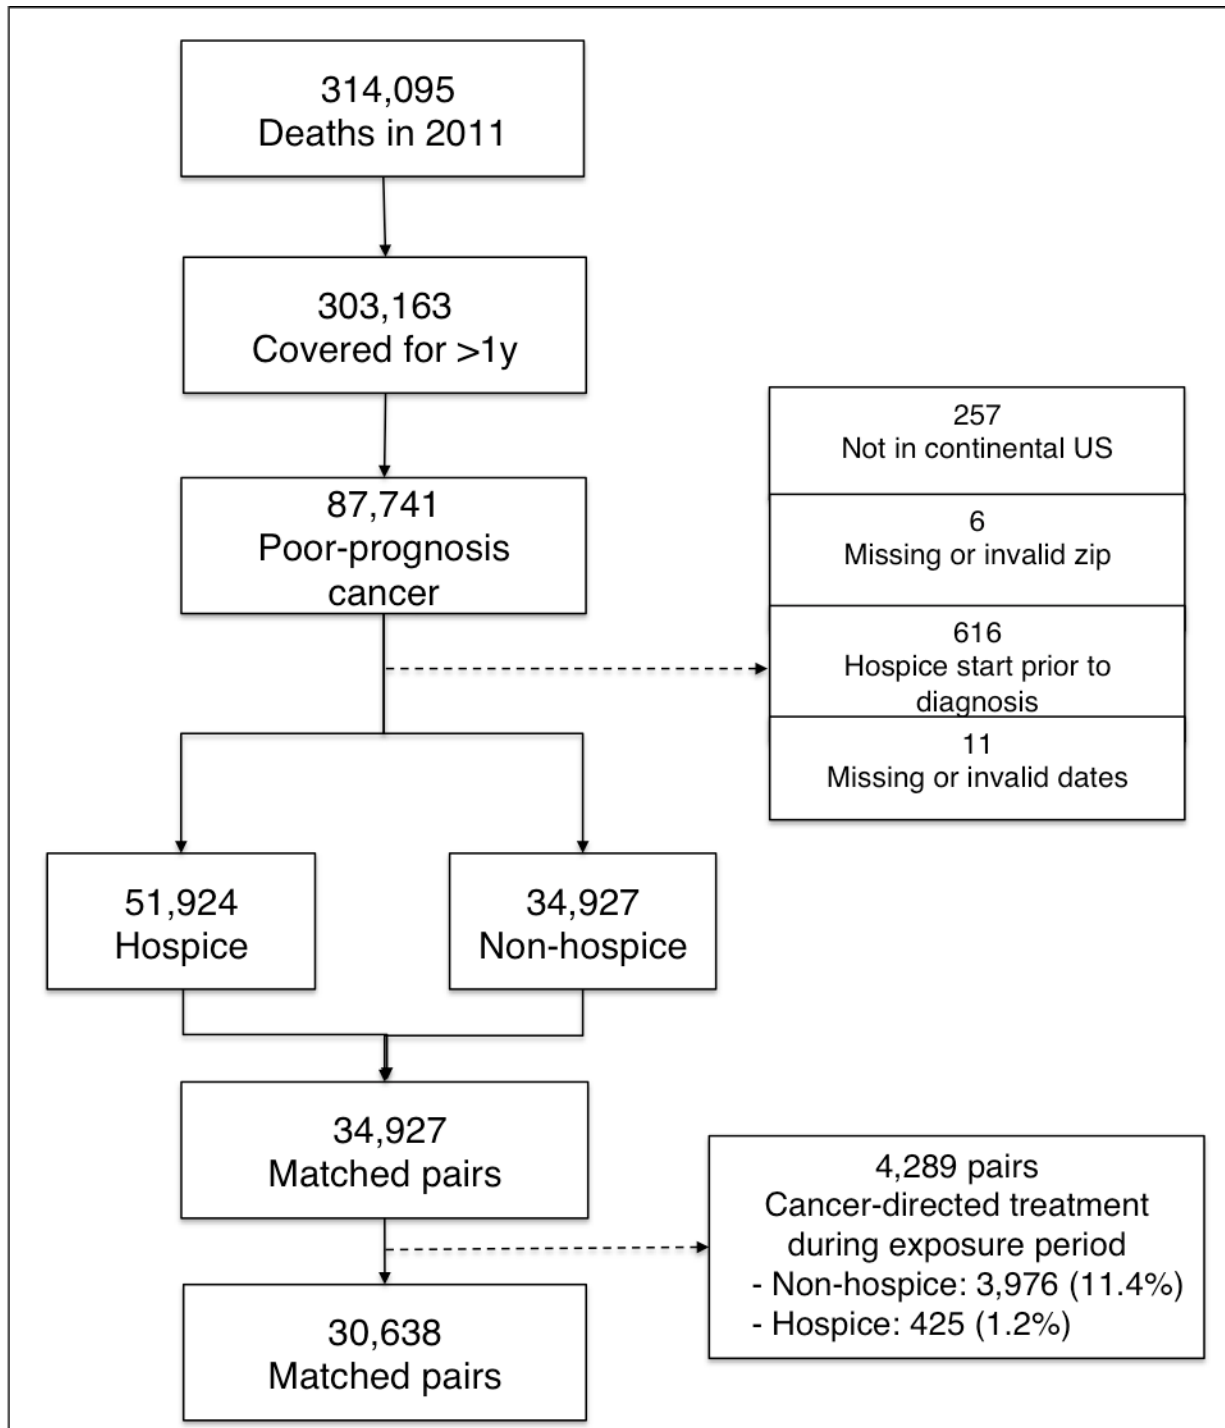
314,095
Deaths in 2011

303,163
Covered for >1y

87,741
Poor-prognosis cancer

257
Not in continental US

6
Missing or invalid zip

616
Hospice start prior to diagnosis

11
Missing or invalid dates

51,924
Hospice

34,927
Non-hospice

34,927
Matched pairs

4,289 pairs
Cancer-directed treatment during exposure period
- Non-hospice: 3,976 (11.4%)
- Hospice: 425 (1.2%)

30,638
Matched pairs